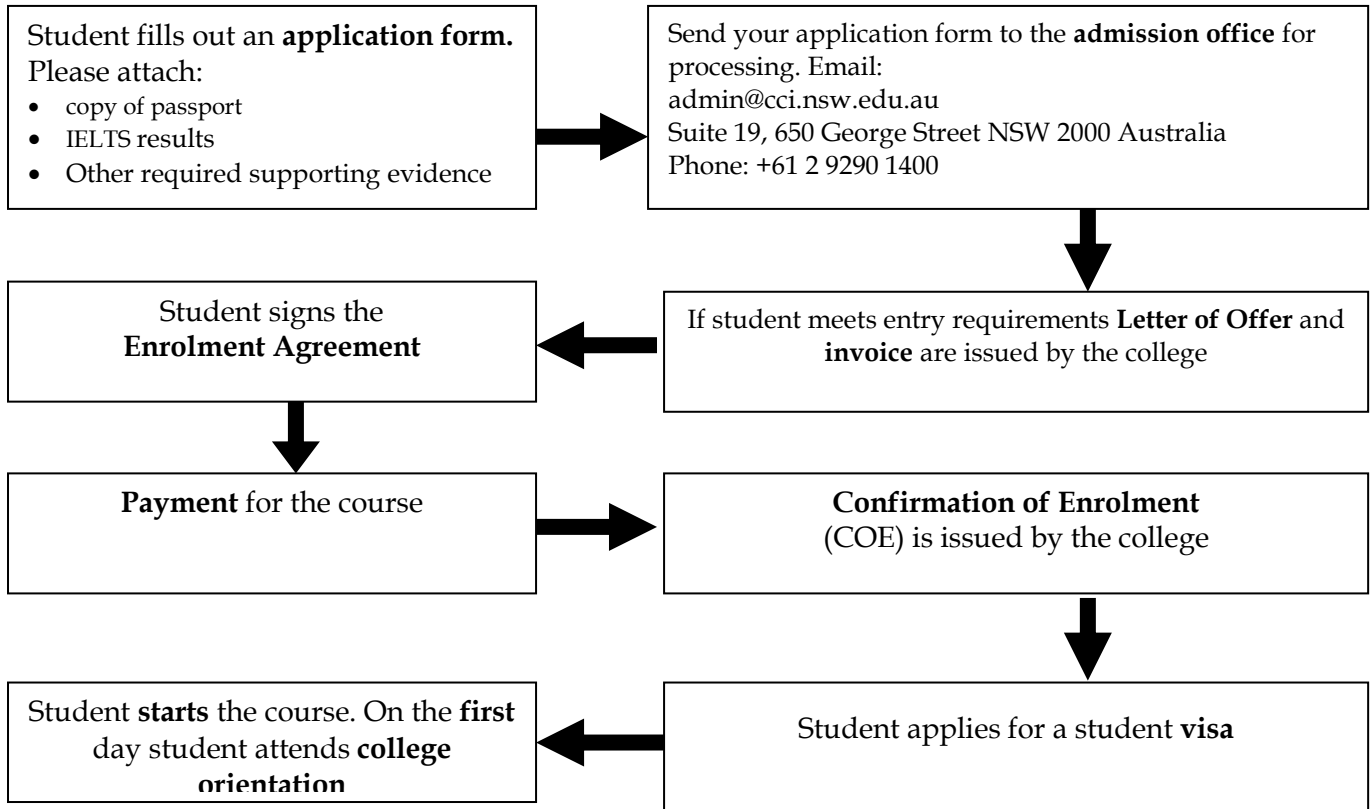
Student fills out an **application form.** Please attach:

- copy of passport
- IELTS results
- Other required supporting evidence

Send your application form to the **admission office** for processing. Email: admin@cci.nsw.edu.au
Suite 19, 650 George Street NSW 2000 Australia
Phone: +61 2 9290 1400

If student meets entry requirements **Letter of Offer** and **invoice** are issued by the college

Student signs the **Enrolment Agreement**

**Payment** for the course

**Confirmation of Enrolment** (COE) is issued by the college

Student applies for a student **visa**

Student **starts** the course. On the **first** day student attends **college orientation**